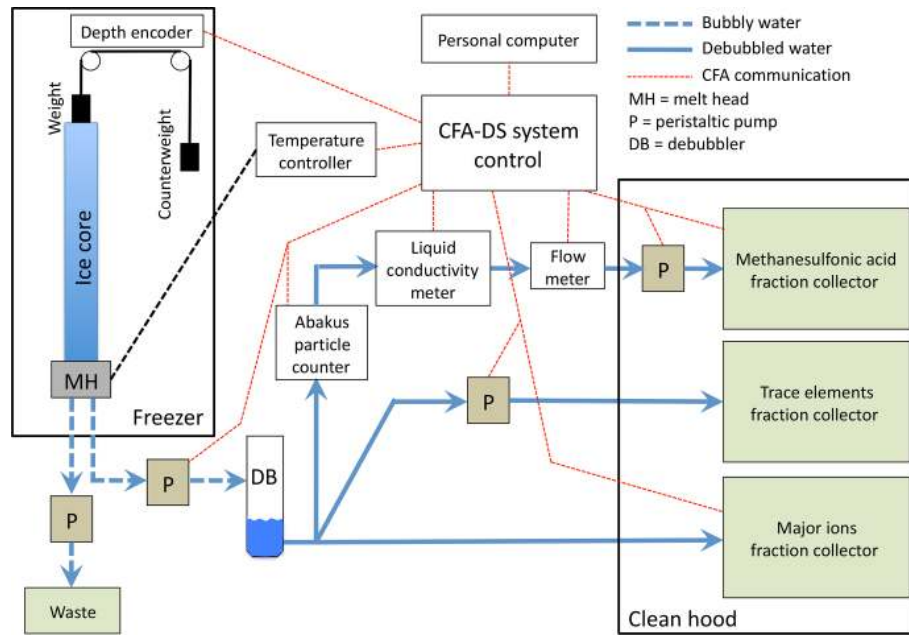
Depth encoder

Weight

Counterweight

Ice core

MH

Freezer

Personal computer

Bubbly water

Debubbled water

CFA communication

MH = melt head

P = peristaltic pump

DB = debubbler

Temperature controller

CFA-DS system control

Liquid conductivity meter

Flow meter

P

Methanesulfonic acid fraction collector

Abakus particle counter

P

Trace elements fraction collector

P

DB

Major ions fraction collector

P

Waste

Clean hood